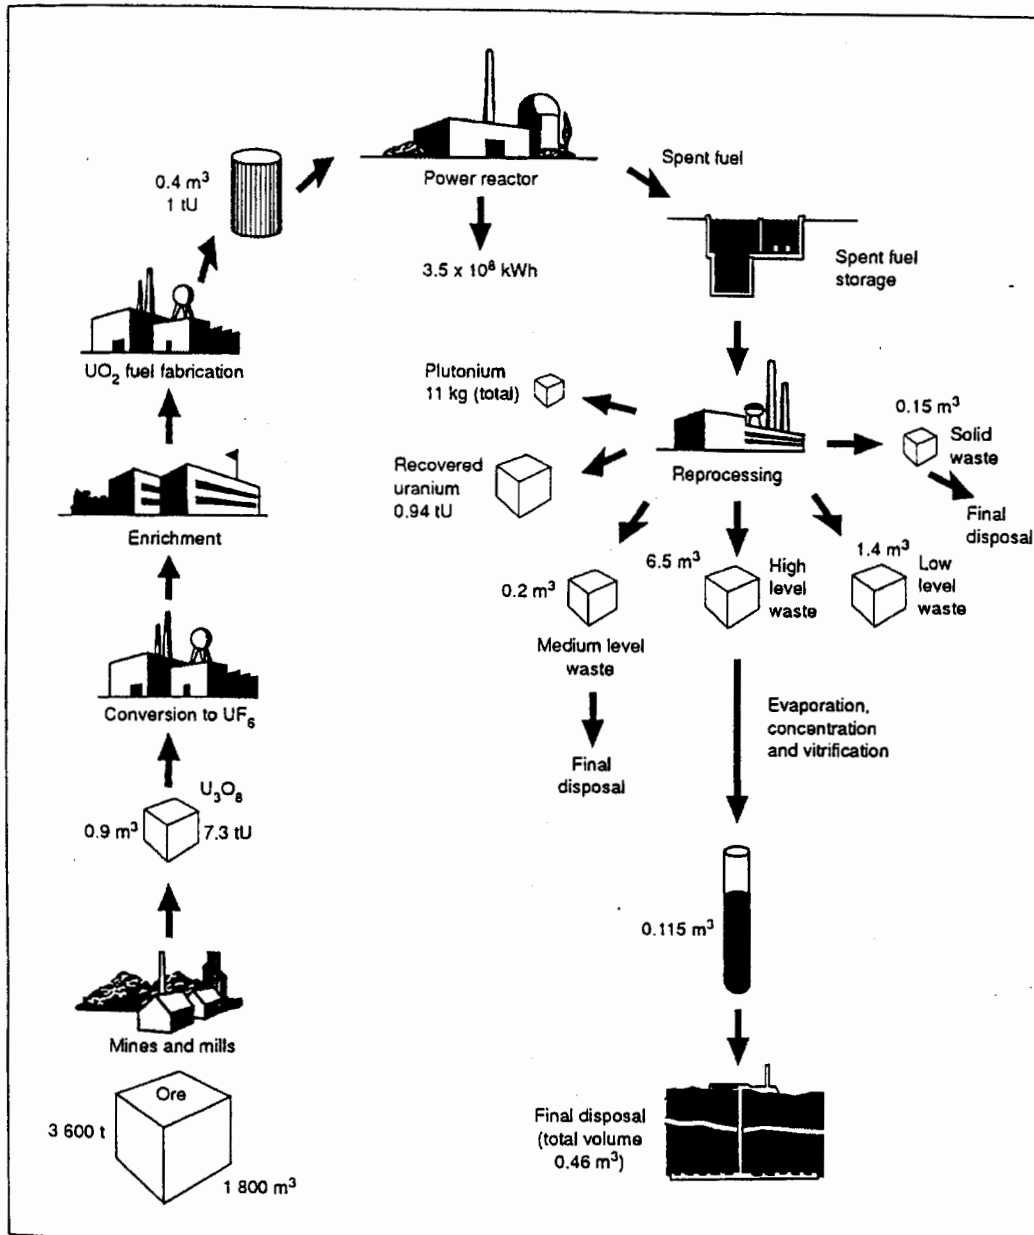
0.4 m$^3$
1 tU

Power reactor

3.5 x 10$^8$ kWh

Spent fuel

Spent fuel storage

UO$_2$ fuel fabrication

Plutonium
11 kg (total)

Reprocessing

0.15 m$^3$
Solid waste

Final disposal

Recovered uranium
0.94 tU

Enrichment

0.2 m$^3$

6.5 m$^3$
High level waste

1.4 m$^3$
Low level waste

Medium level waste

Final disposal

Evaporation, concentration and vitrification

Conversion to UF$_6$

U$_3$O$_8$
0.9 m$^3$
7.3 tU

0.115 m$^3$

Mines and mills

Ore
3 600 t
1 800 m$^3$

Final disposal
(total volume
0.46 m$^3$)